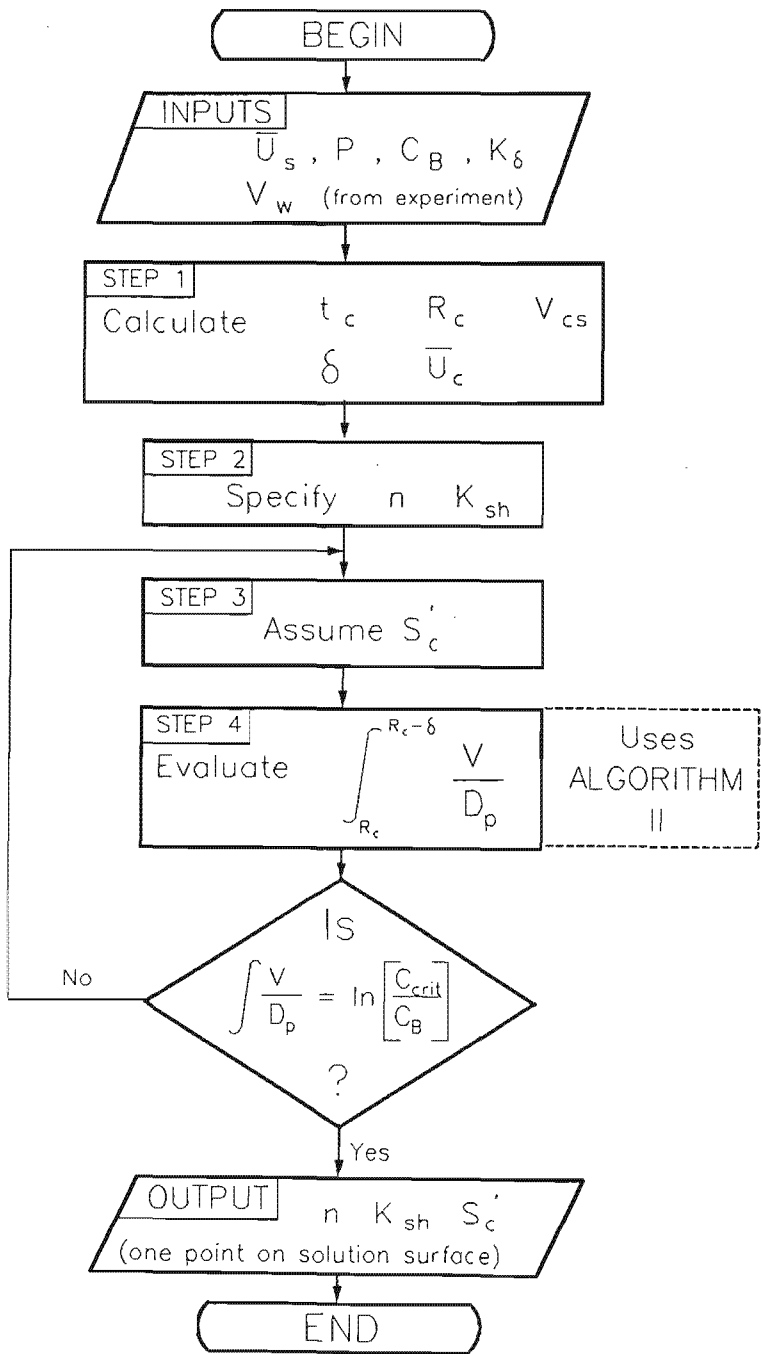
BEGIN

INPUTS
$\overline{U}_s$ , P , $C_B$ , $K_\delta$
$V_w$ (from experiment)

STEP 1
Calculate $t_c$ $R_c$ $V_{cs}$
$\delta$ $\overline{U}_c$

STEP 2
Specify n $K_{sh}$

STEP 3
Assume $S_c'$

STEP 4
Evaluate $\int_{R_c}^{R_c-\delta} \frac{V}{D_p}$

Uses ALGORITHM II

Is
$\int \frac{V}{D_p} = \ln\left[\frac{C_{crit}}{C_B}\right]$
?

No

Yes

OUTPUT
n $K_{sh}$ $S_c'$
(one point on solution surface)

END